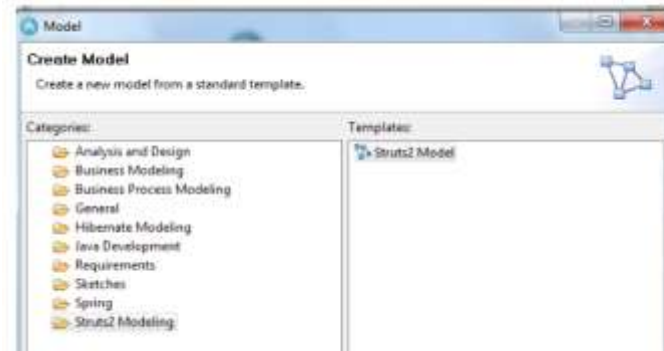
Model

Create Model

Create a new model from a standard template.

Categories:

Analysis and Design
Business Modeling
Business Process Modeling
General
Hibernate Modeling
Java Development
Requirements
Sketches
Spring
Struts2 Modeling

Templates:

Struts2 Model